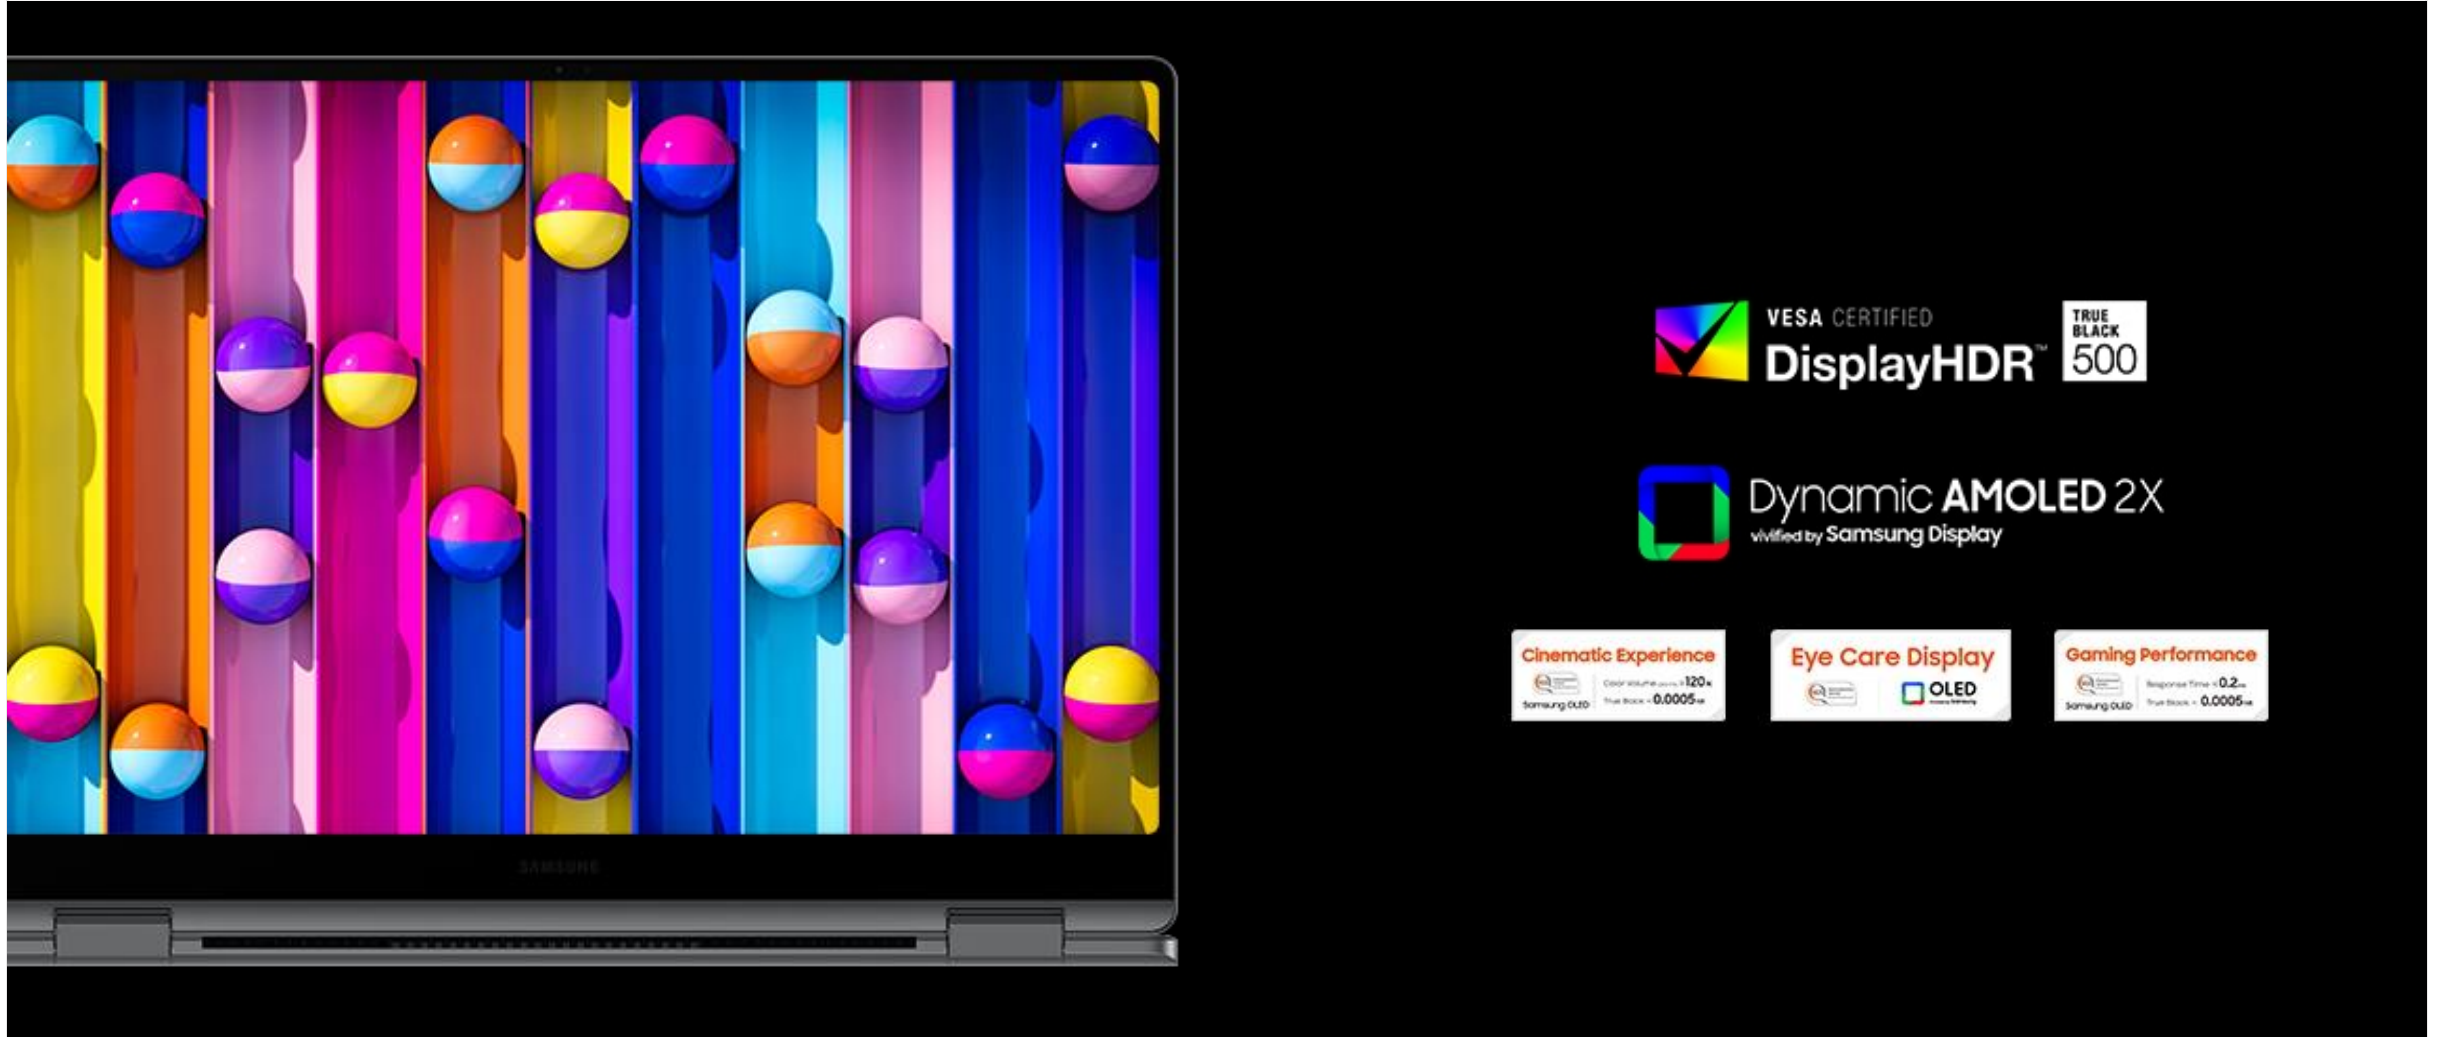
SAMSUNG

VESA CERTIFIED
DisplayHDR™
TRUE BLACK
500

Dynamic AMOLED 2X
vivified by Samsung Display

Cinematic Experience
Samsung OLED
Color Volume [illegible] 120%
True Black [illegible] 0.0005nit

Eye Care Display
OLED

Gaming Performance
Samsung OLED
Response Time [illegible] 0.2ms
True Black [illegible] 0.0005nit